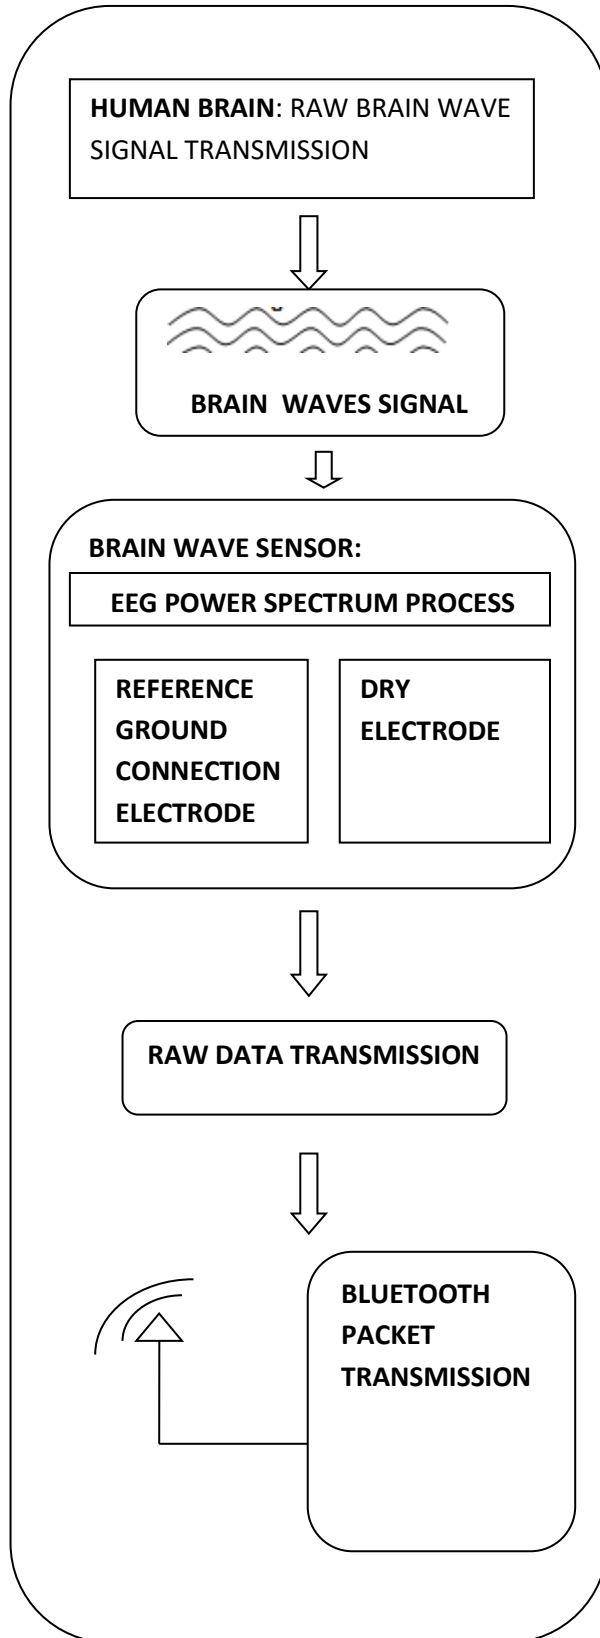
HUMAN BRAIN: RAW BRAIN WAVE SIGNAL TRANSMISSION

BRAIN WAVES SIGNAL

BRAIN WAVE SENSOR:

EEG POWER SPECTRUM PROCESS

REFERENCE GROUND CONNECTION ELECTRODE

DRY ELECTRODE

RAW DATA TRANSMISSION

BLUETOOTH PACKET TRANSMISSION